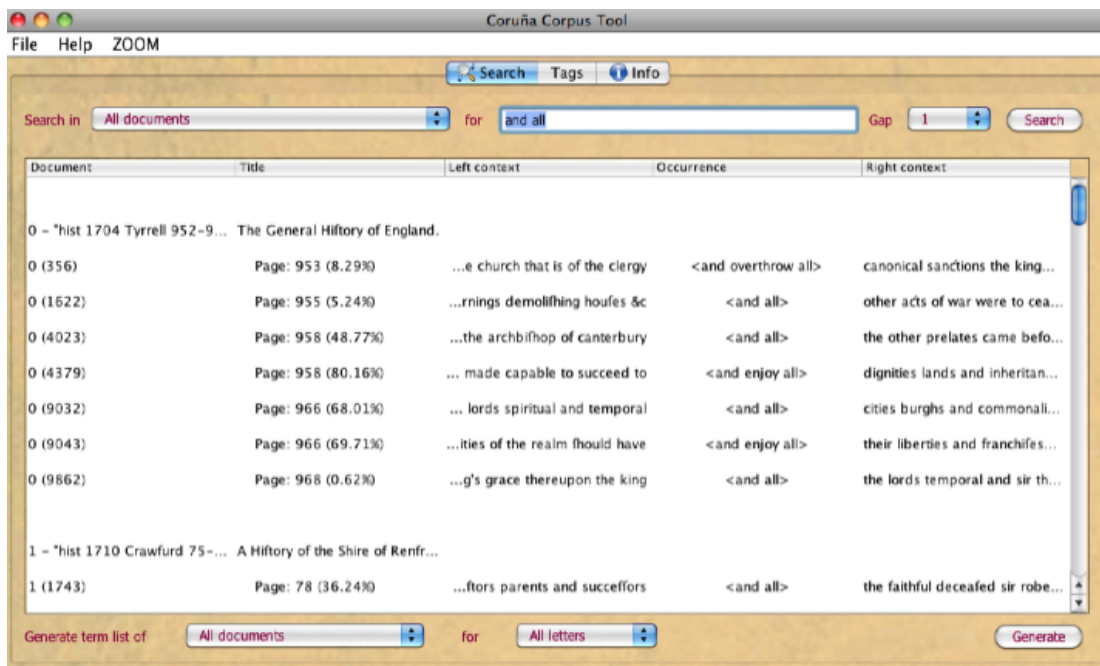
Coruña Corpus Tool

File Help ZOOM

Search Tags Info

Search in All documents for and all Gap 1 Search

| Document | Title | Left context | Occurrence | Right context |
|---|---|---|---|---|
| 0 – "hist 1704 Tyrrell 952-9... | The General Hiftory of England. | | | |
| 0 (356) | Page: 953 (8.29%) | ...e church that is of the clergy | <and overthrow all> | canonical sanctions the king... |
| 0 (1622) | Page: 955 (5.24%) | ...rnings demolifhing houfes &c | <and all> | other acts of war were to cea... |
| 0 (4023) | Page: 958 (48.77%) | ...the archbifhop of canterbury | <and all> | the other prelates came befo... |
| 0 (4379) | Page: 958 (80.16%) | ... made capable to succeed to | <and enjoy all> | dignities lands and inheritan... |
| 0 (9032) | Page: 966 (68.01%) | ... lords spiritual and temporal | <and all> | cities burghs and commonali... |
| 0 (9043) | Page: 966 (69.71%) | ...ities of the realm fhould have | <and enjoy all> | their liberties and franchifes... |
| 0 (9862) | Page: 968 (0.62%) | ...g's grace thereupon the king | <and all> | the lords temporal and sir th... |
| 1 – "hist 1710 Crawfurd 75-... | A Hiftory of the Shire of Renfr... | | | |
| 1 (1743) | Page: 78 (36.24%) | ...ftors parents and succeffors | <and all> | the faithful deceafed sir robe... |

Generate term list of All documents for All letters Generate